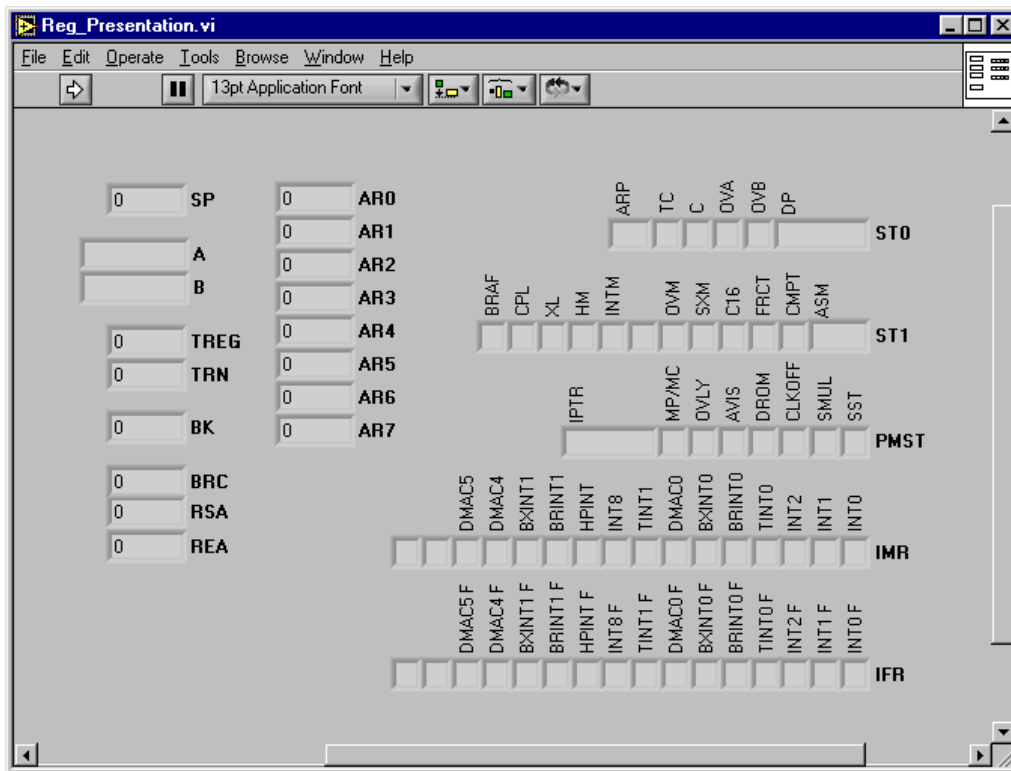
Reg_Presentation.vi

File Edit Operate Tools Browse Window Help

13pt Application Font

0 SP

A

B

0 TREG
0 TRN

0 BK

0 BRC
0 RSA
0 REA

0 AR0
0 AR1
0 AR2
0 AR3
0 AR4
0 AR5
0 AR6
0 AR7

ARP TC C OVA OVB DP
ST0

BRAF CPL XL HM INTM OVM SXM C16 FRCT CMPT ASM
ST1

IPTR MP/MC OVLY AVIS DROM CLKOFF SMUL SST
PMST

DMAC5 DMAC4 BXINT1 BRINT1 HPINT INT8 TINT1 DMAC0 BXINT0 BRINT0 TINT0 INT2 INT1 INT0
IMR

DMAC5 F DMAC4 F BXINT1 F BRINT1 F HPINT F INT8 F TINT1 F DMAC0 F BXINT0 F BRINT0 F TINT0 F INT2 F INT1 F INT0 F
IFR